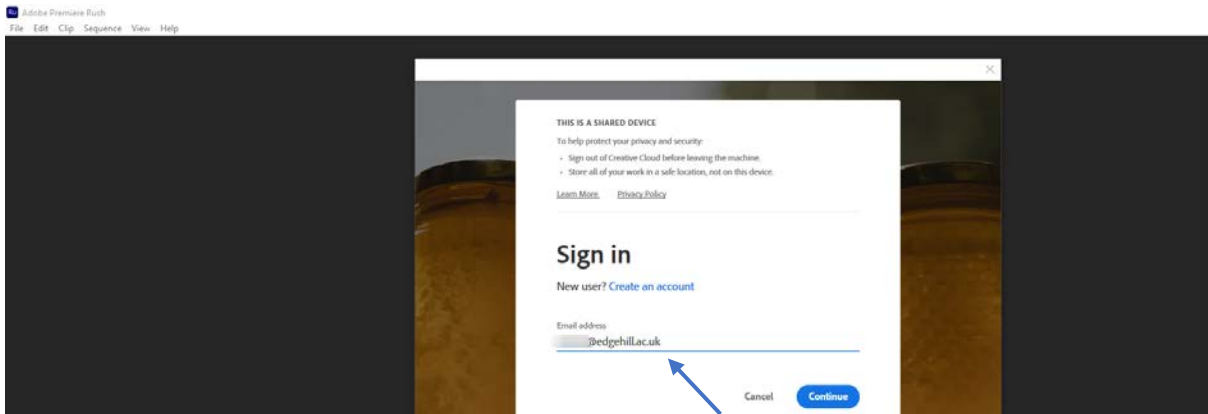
Ru Adobe Premiere Rush
File Edit Clip Sequence View Help

×

THIS IS A SHARED DEVICE

To help protect your privacy and security:

- Sign out of Creative Cloud before leaving the machine.
- Store all of your work in a safe location, not on this device.

Learn More Privacy Policy

Sign in

New user? Create an account

Email address
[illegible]@edgehill.ac.uk

Cancel Continue